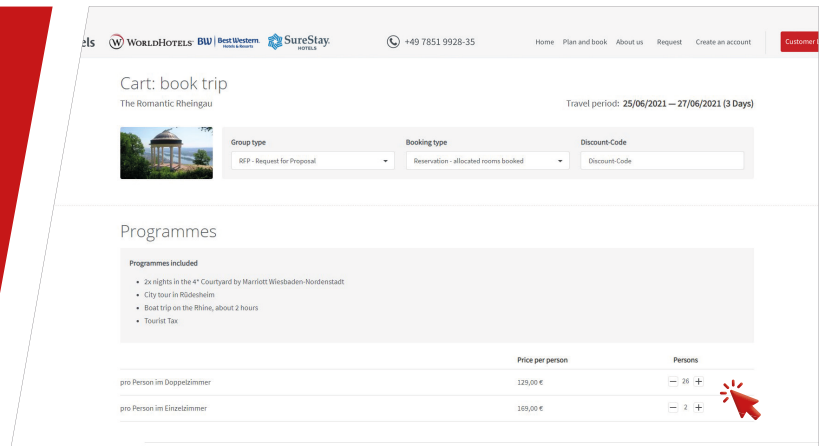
els WORLDHOTELS BW Best Western Hotels & Resorts SureStay HOTELS

+49 7851 9928-35

Home Plan and book About us Request Create an account Customer

Cart: book trip

The Romantic Rheingau

Travel period: 25/06/2021 — 27/06/2021 (3 Days)

Group type
RFP - Request for Proposal

Booking type
Reservation - allocated rooms booked

Discount-Code
Discount-Code

Programmes

Programmes included

- 2x nights in the 4* Courtyard by Marriott Wiesbaden-Nordenstadt
- City tour in Rüdesheim
- Boat trip on the Rhine, about 2 hours
- Tourist Tax

| | Price per person | Persons |
|---|---|---|
| pro Person im Doppelzimmer | 129,00 € | − 26 + |
| pro Person im Einzelzimmer | 169,00 € | − 2 + |